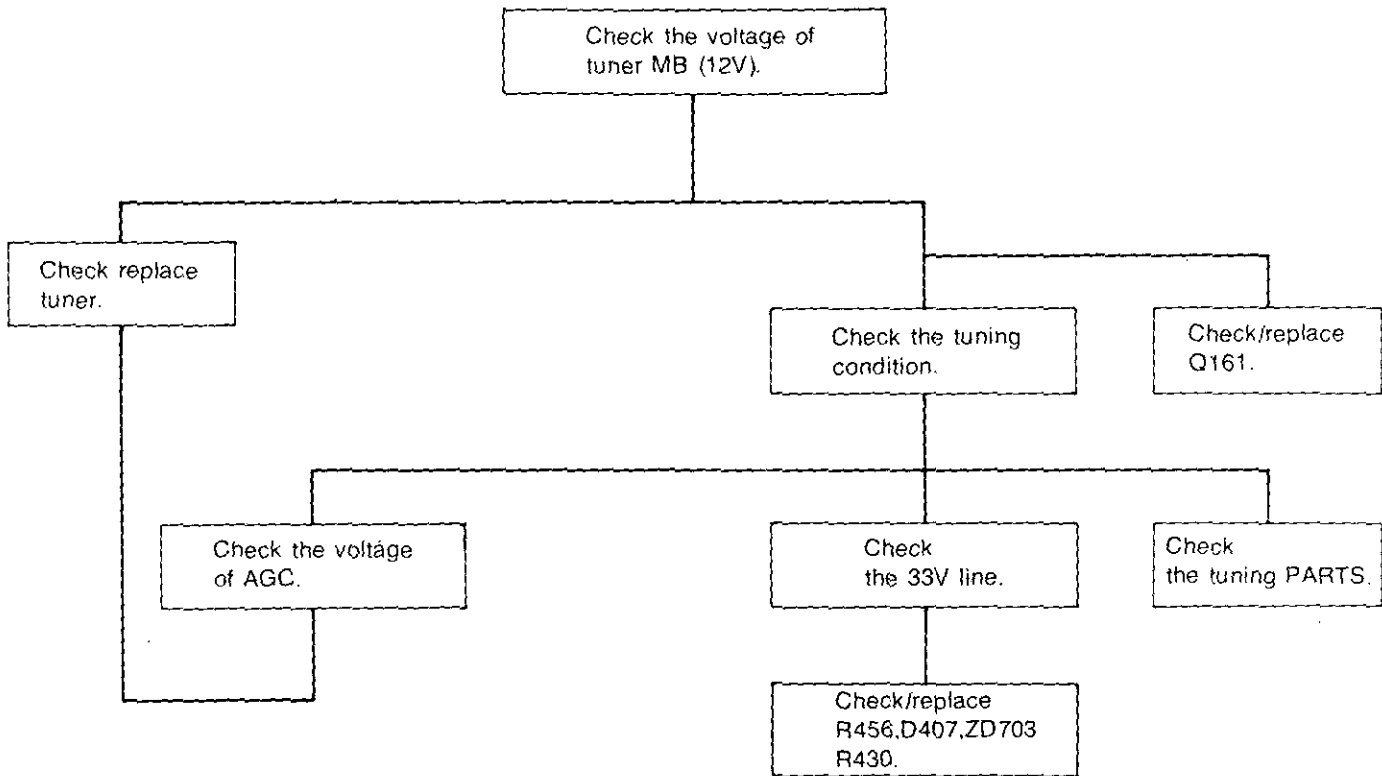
Check the voltage of tuner MB (12V).

Check replace tuner.

Check the tuning condition.

Check/replace Q161.

Check the voltage of AGC.

Check the 33V line.

Check the tuning PARTS.

Check/replace R456,D407,ZD703 R430.